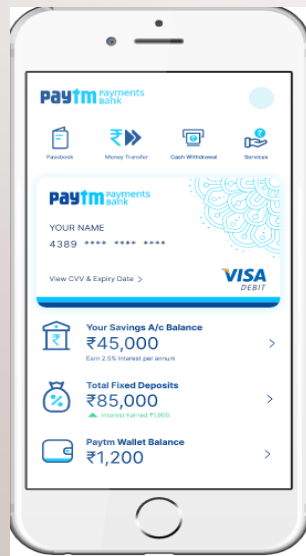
Paytm Payments Bank

Passbook
Money Transfer
Cash Withdrawal
Services

Paytm Payments Bank

YOUR NAME
4389 **** **** ****

View CVV & Expiry Date >

VISA
DEBIT

Your Savings A/c Balance
₹45,000
Earn 2.5% interest per annum

Total Fixed Deposits
₹85,000
Interest Earned ₹1,900

Paytm Wallet Balance
₹1,200